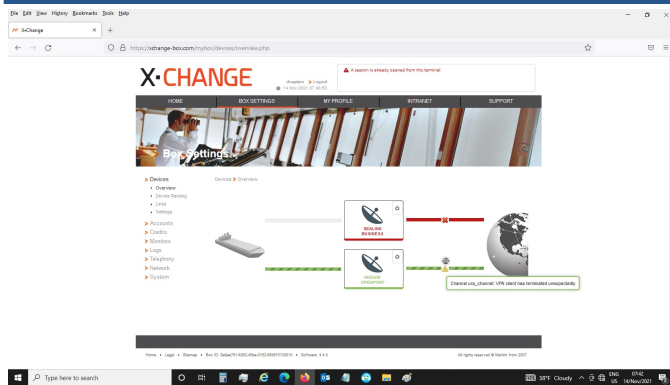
File Edit View History Bookmarks Tools Help

X-Change

https://xchange-box.com/mybox/devices/overview.php

X-CHANGE

Angelsin > Logout
14-Nov-2021 07:40:55

A session is already opened from this terminal

HOME | BOX SETTINGS | MY PROFILE | INTRANET | SUPPORT

Box Settings

> Devices
• Overview
• Device Ranking
• Links
• Settings
> Accounts
> Credits
> Monitors
> Logs
> Telephony
> Network
> System

Devices > Overview

SEALINK BUSINESS

IRIDIUM OPENPORT

Channel urs_channel: VPN client has terminated unexpectedly

Home • Legal • Sitemap • Box ID: 5e8ae7f1-6850-46be-0150-89df7fc0b010 • Software: 4.4.0

All rights reserved © Marlink from 2007

Type here to search

38°F Cloudy

ENG US

07:42
14/Nov/2021